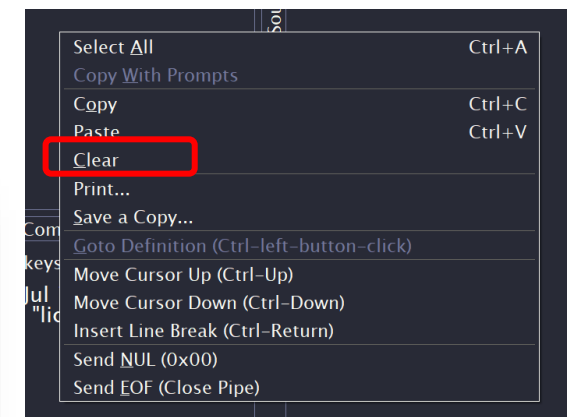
Sou
Select All Ctrl+A
Copy With Prompts
Copy Ctrl+C
Paste Ctrl+V
Clear
Print...
Save a Copy...
Goto Definition (Ctrl-left-button-click)
Move Cursor Up (Ctrl-Up)
Move Cursor Down (Ctrl-Down)
Insert Line Break (Ctrl-Return)
Send NUL (0x00)
Send EOF (Close Pipe)
Com
keys
Jul
"lic